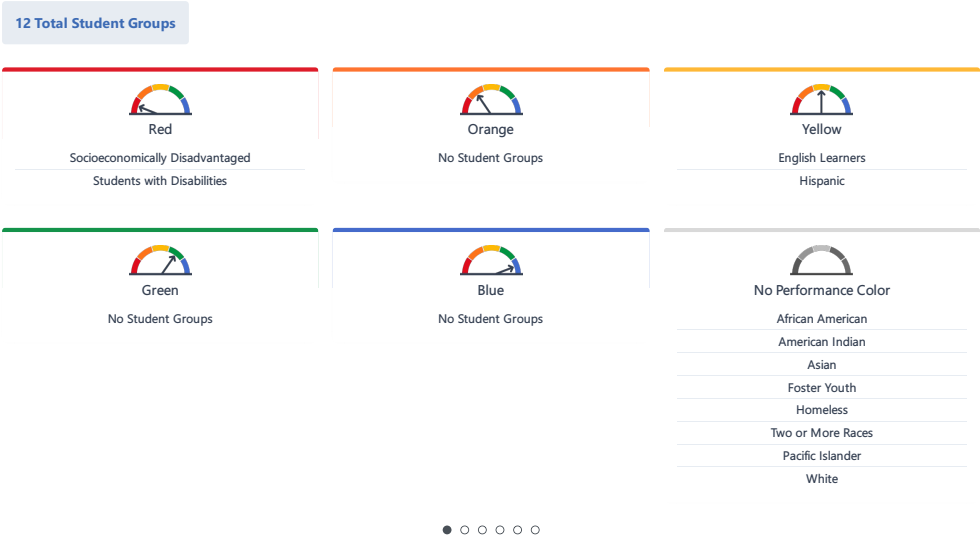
12 Total Student Groups

Red

Socioeconomically Disadvantaged

Students with Disabilities

Orange

No Student Groups

Yellow

English Learners

Hispanic

Green

No Student Groups

Blue

No Student Groups

No Performance Color

African American

American Indian

Asian

Foster Youth

Homeless

Two or More Races

Pacific Islander

White